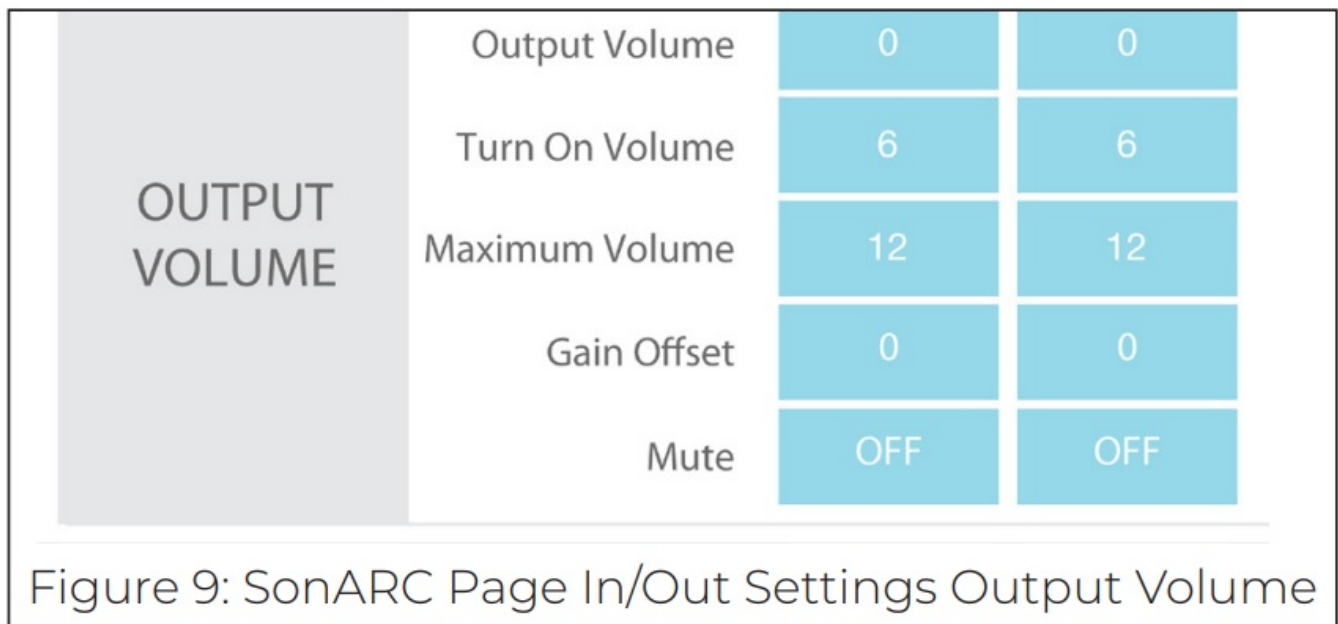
| OUTPUT VOLUME | Output Volume | 0 | 0 |
|---|---|---|---|
| | Turn On Volume | 6 | 6 |
| | Maximum Volume | 12 | 12 |
| | Gain Offset | 0 | 0 |
| | Mute | OFF | OFF |

Figure 9: SonARC Page In/Out Settings Output Volume